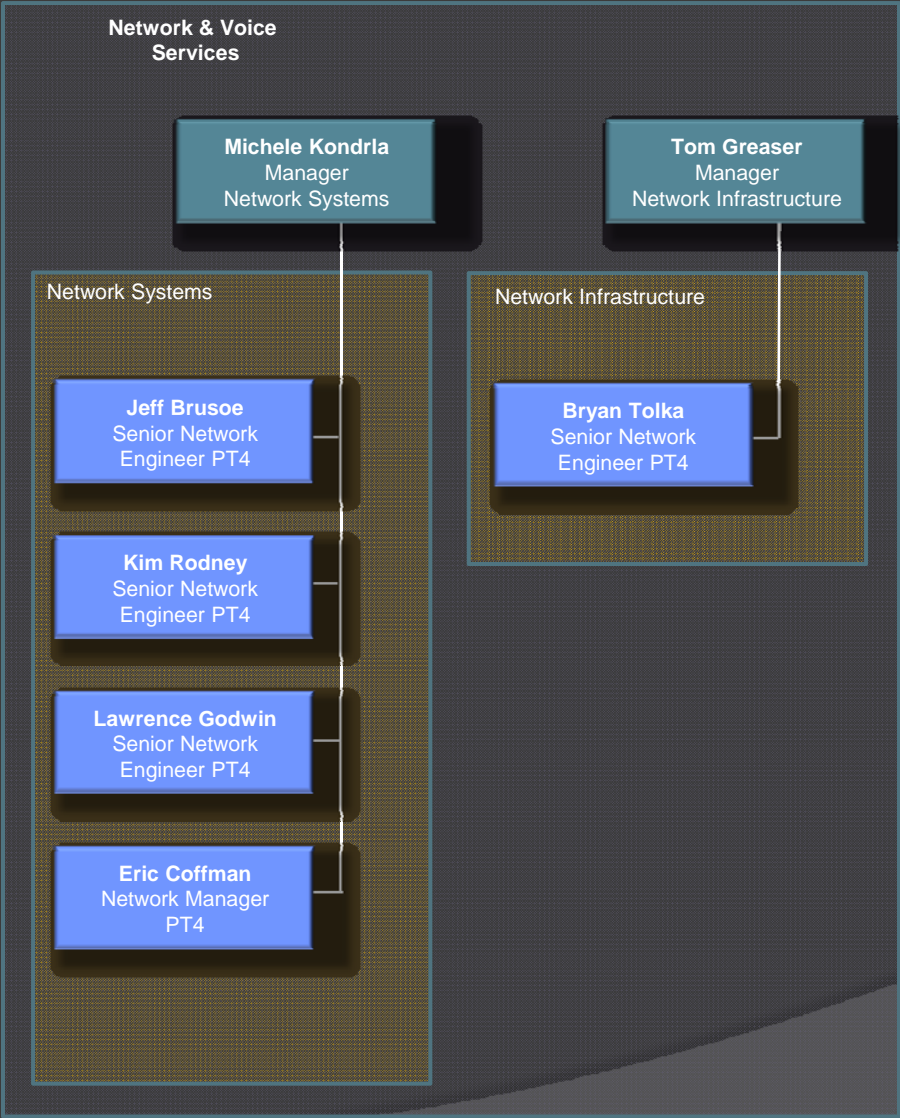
Network & Voice Services

Michele Kondrla
Manager
Network Systems

Tom Greaser
Manager
Network Infrastructure

Network Systems

Jeff Brusoe
Senior Network Engineer PT4

Kim Rodney
Senior Network Engineer PT4

Lawrence Godwin
Senior Network Engineer PT4

Eric Coffman
Network Manager PT4

Network Infrastructure

Bryan Tolka
Senior Network Engineer PT4